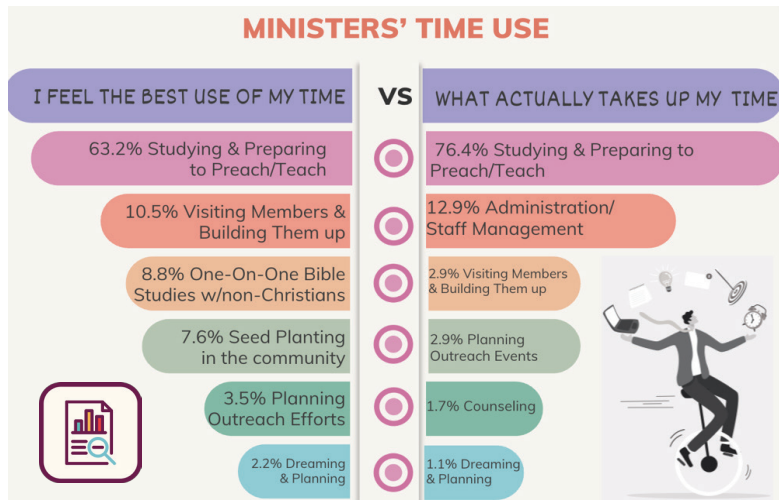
MINISTERS' TIME USE

I FEEL THE BEST USE OF MY TIME

VS

WHAT ACTUALLY TAKES UP MY TIME

63.2% Studying & Preparing to Preach/Teach

76.4% Studying & Preparing to Preach/Teach

10.5% Visiting Members & Building Them up

12.9% Administration/ Staff Management

8.8% One-On-One Bible Studies w/non-Christians

2.9% Visiting Members & Building Them up

7.6% Seed Planting in the community

2.9% Planning Outreach Events

3.5% Planning Outreach Efforts

1.7% Counseling

2.2% Dreaming & Planning

1.1% Dreaming & Planning